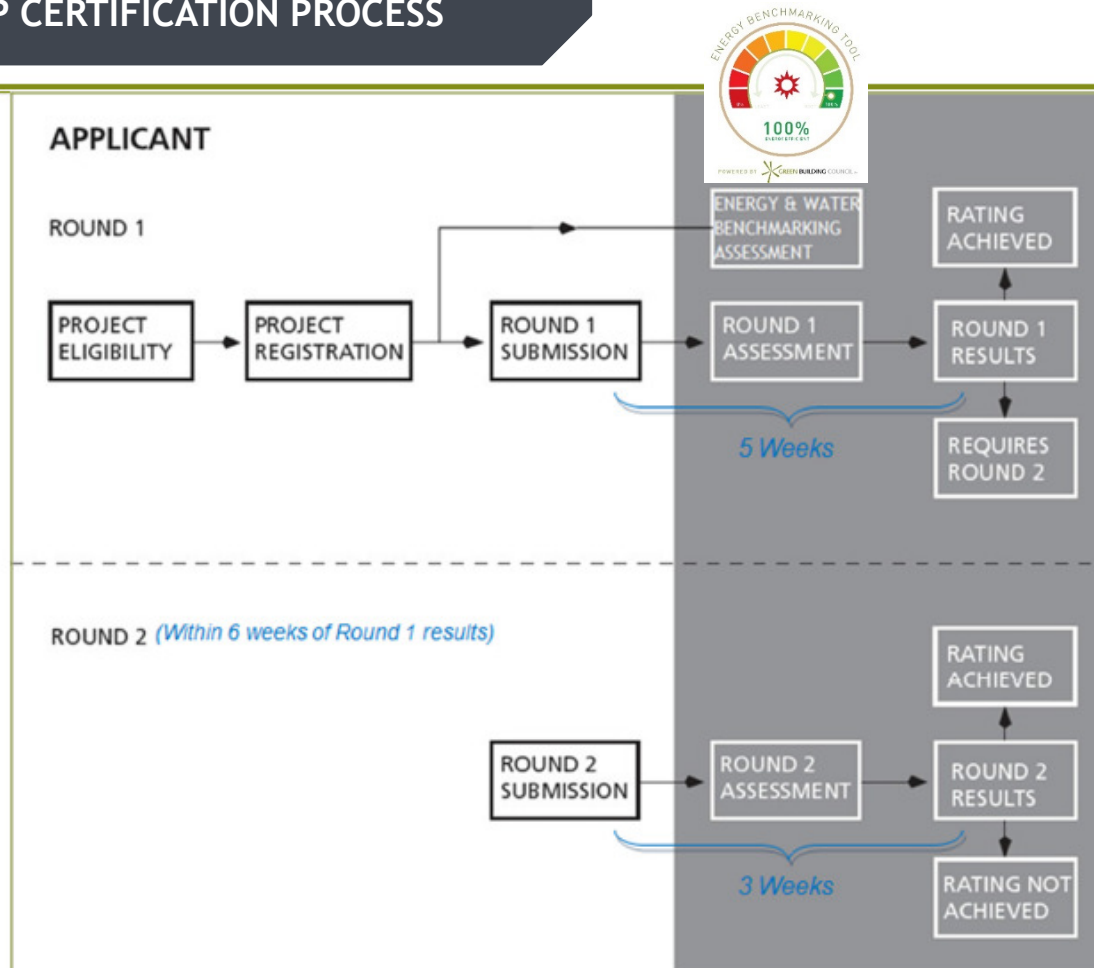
P CERTIFICATION PROCESS

ENERGY BENCHMARKING TOOL

100%

POWERED BY GREEN BUILDING COUNCIL

APPLICANT

ROUND 1

PROJECT ELIGIBILITY

PROJECT REGISTRATION

ROUND 1 SUBMISSION

ENERGY & WATER BENCHMARKING ASSESSMENT

ROUND 1 ASSESSMENT

RATING ACHIEVED

ROUND 1 RESULTS

REQUIRES ROUND 2

5 Weeks

ROUND 2 (Within 6 weeks of Round 1 results)

ROUND 2 SUBMISSION

ROUND 2 ASSESSMENT

RATING ACHIEVED

ROUND 2 RESULTS

RATING NOT ACHIEVED

3 Weeks